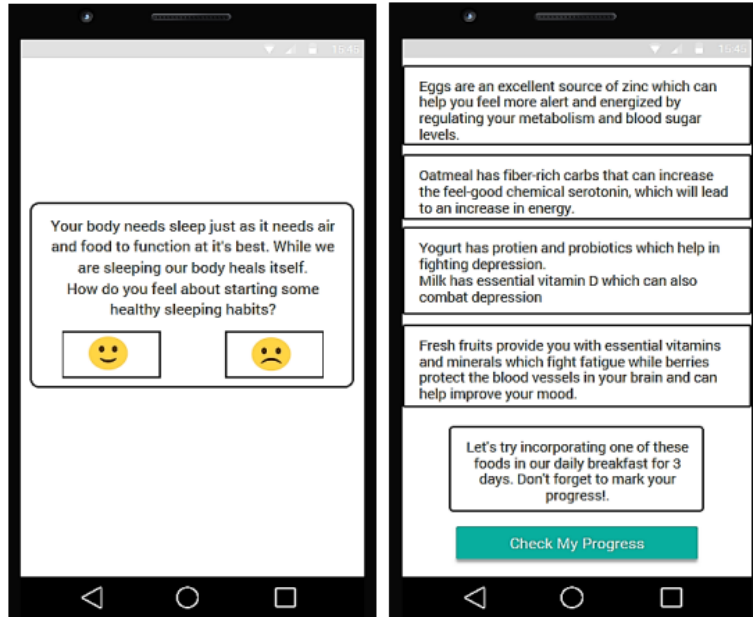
15:45

Your body needs sleep just as it needs air and food to function at it's best. While we are sleeping our body heals itself. How do you feel about starting some healthy sleeping habits?

15:45

Eggs are an excellent source of zinc which can help you feel more alert and energized by regulating your metabolism and blood sugar levels.

Oatmeal has fiber-rich carbs that can increase the feel-good chemical serotonin, which will lead to an increase in energy.

Yogurt has protien and probiotics which help in fighting depression.
Milk has essential vitamin D which can also combat depression

Fresh fruits provide you with essential vitamins and minerals which fight fatigue while berries protect the blood vessels in your brain and can help improve your mood.

Let's try incorporating one of these foods in our daily breakfast for 3 days. Don't forget to mark your progress!.

Check My Progress